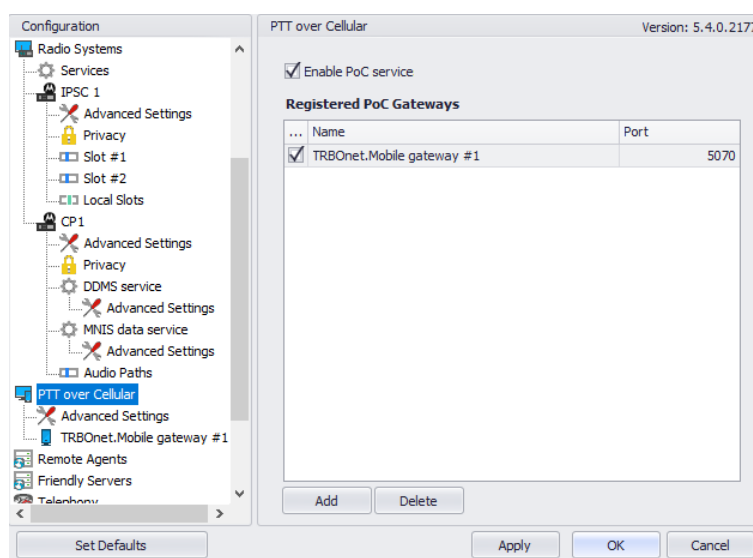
Configuration

Radio Systems
Services
IPSC 1
Advanced Settings
Privacy
Slot #1
Slot #2
Local Slots
CP1
Advanced Settings
Privacy
DDMS service
Advanced Settings
MNIS data service
Advanced Settings
Audio Paths
PTT over Cellular
Advanced Settings
TRBOnet.Mobile gateway #1
Remote Agents
Friendly Servers
Telephony

PTT over Cellular

Version: 5.4.0.217

Enable PoC service

Registered PoC Gateways

| ... | Name | Port |
|---|---|---|
| ☑ | TRBOnet.Mobile gateway #1 | 5070 |

Add
Delete

Set Defaults
Apply
OK
Cancel